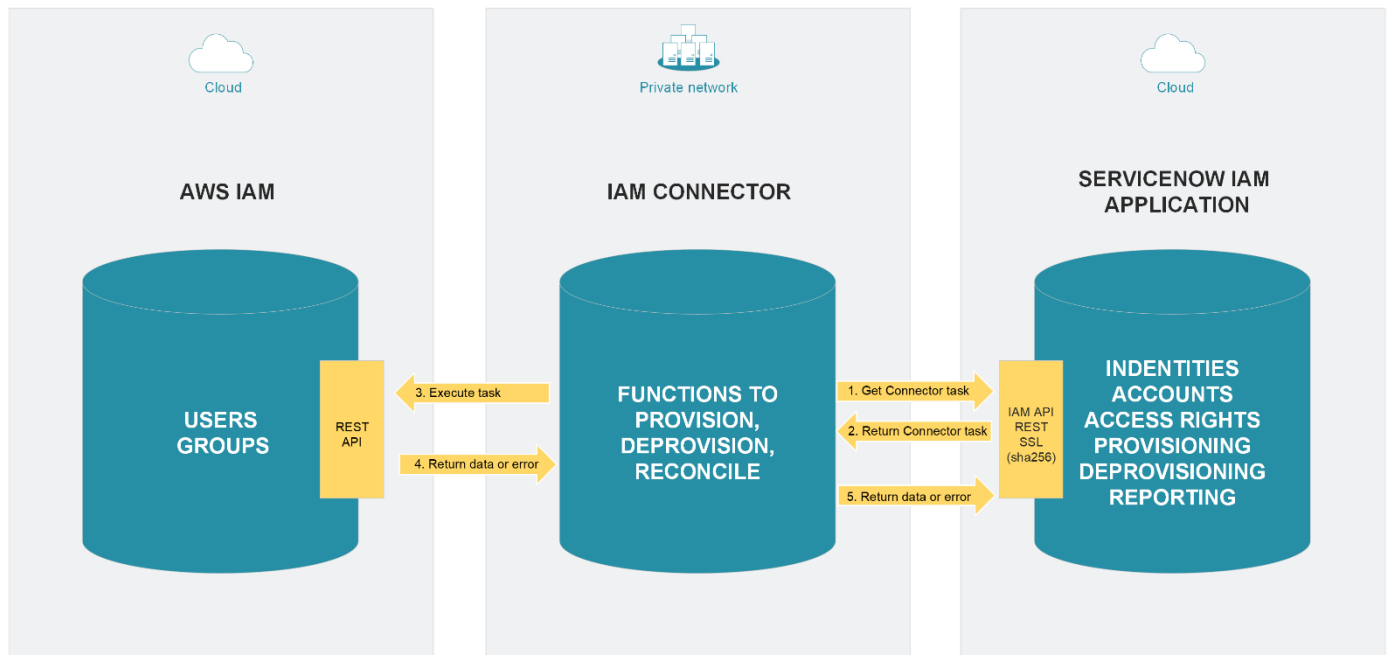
Cloud

AWS IAM

USERS
GROUPS

REST
API

3. Execute task

4. Return data or error

Private network

IAM CONNECTOR

FUNCTIONS TO PROVISION, DEPROVISION, RECONCILE

1. Get Connector task

2. Return Connector task

5. Return data or error

Cloud

SERVICENOW IAM APPLICATION

IAM API
REST
SSL
(sha256)

INDENTITIES
ACCOUNTS
ACCESS RIGHTS
PROVISIONING
DEPROVISIONING
REPORTING